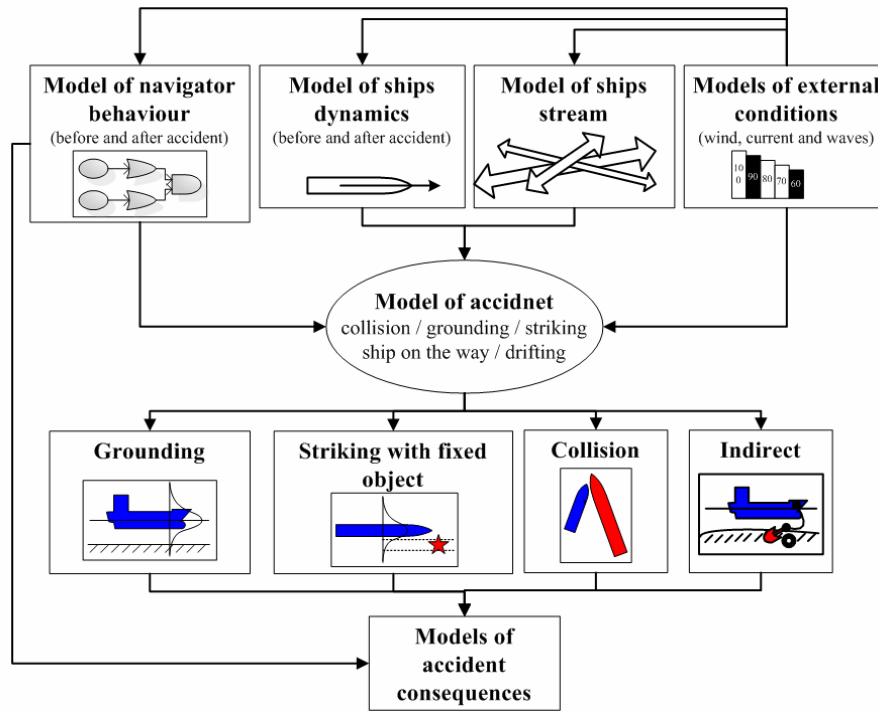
Model of navigator behaviour
(before and after accident)

Model of ships dynamics
(before and after accident)

Model of ships stream

Models of external conditions
(wind, current and waves)

10 0
90
80
70
60

Model of accidnet
collision / grounding / striking ship on the way / drifting

Grounding

Striking with fixed object

Collision

Indirect

Models of accident consequences